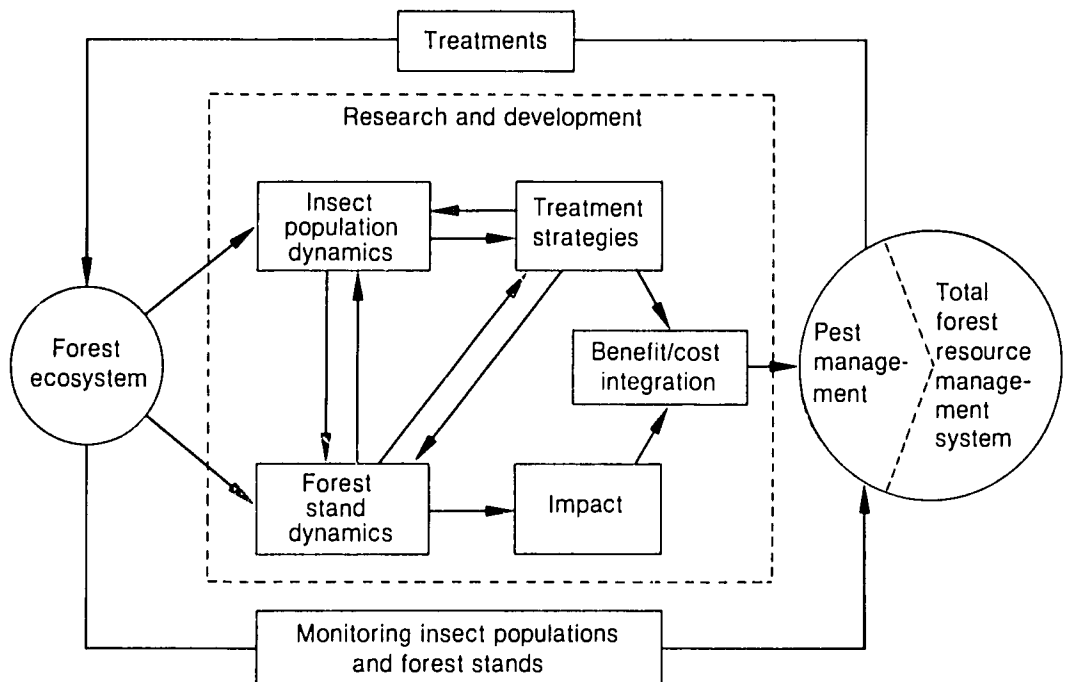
Treatments

Research and development

Insect population dynamics

Treatment strategies

Forest ecosystem

Benefit/cost integration

Pest management

Total forest resource management system

Forest stand dynamics

Impact

Monitoring insect populations and forest stands